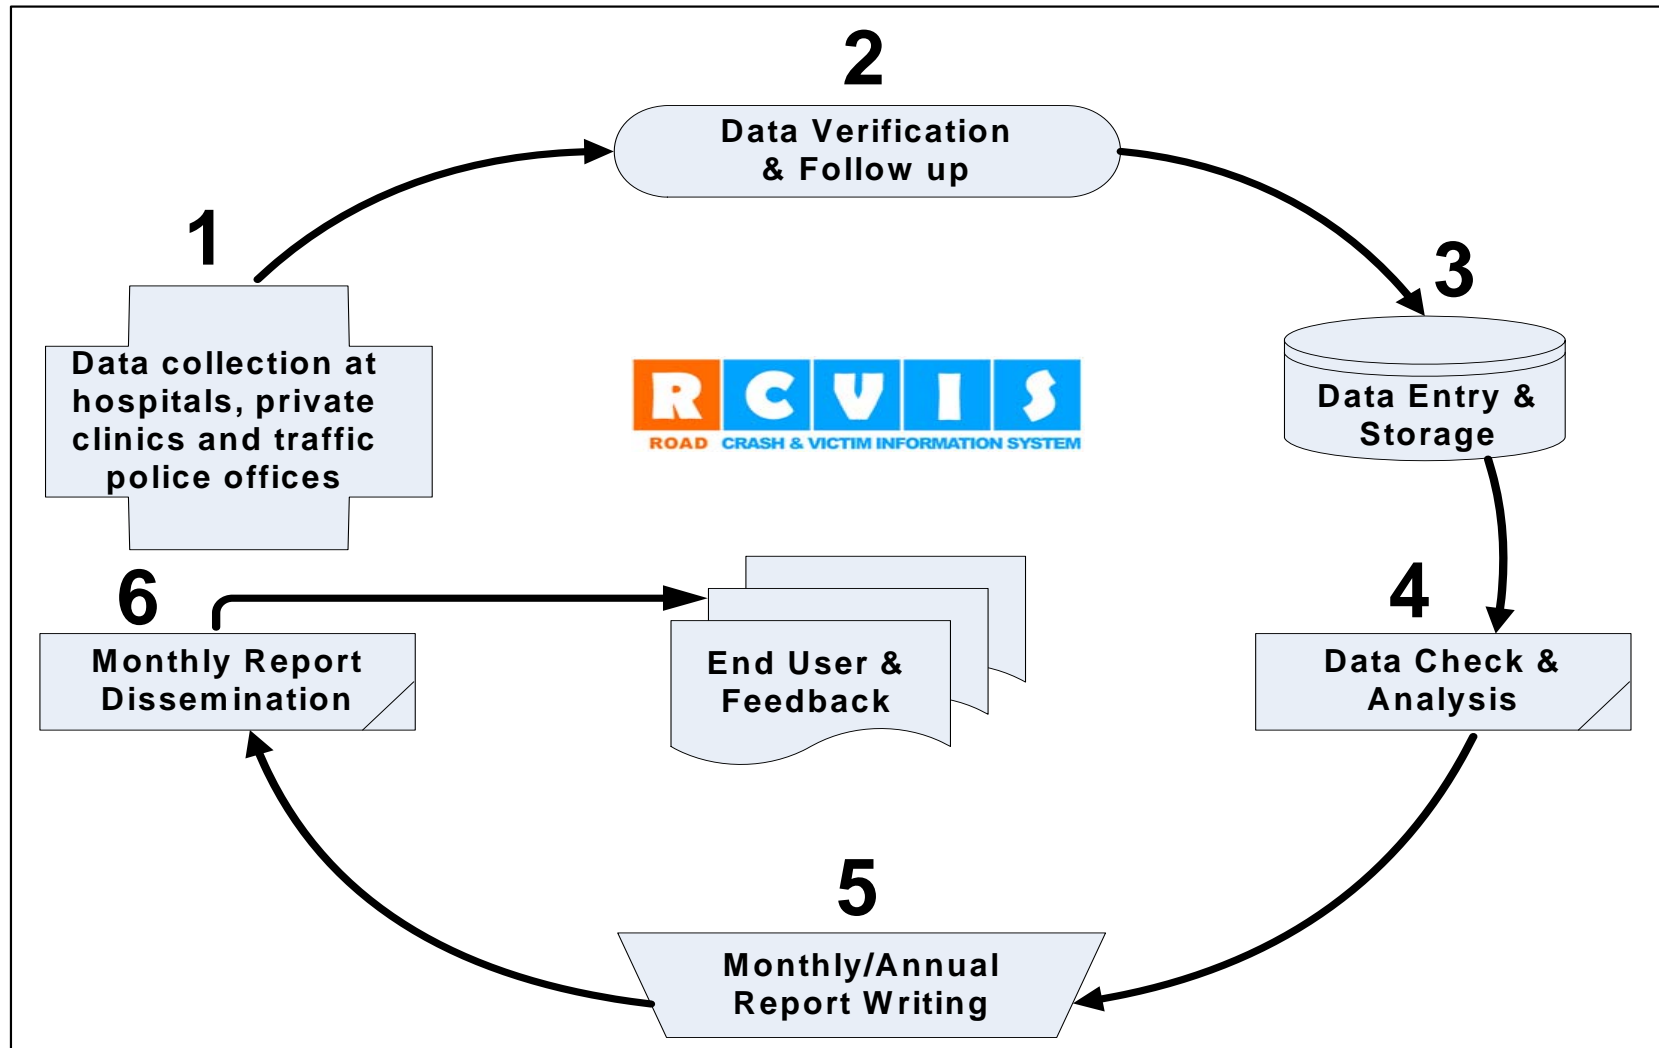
2

Data Verification & Follow up

1

Data collection at hospitals, private clinics and traffic police offices

RCVIS
ROAD CRASH & VICTIM INFORMATION SYSTEM

3

Data Entry & Storage

4

Data Check & Analysis

6

Monthly Report Dissemination

End User & Feedback

5

Monthly/Annual Report Writing